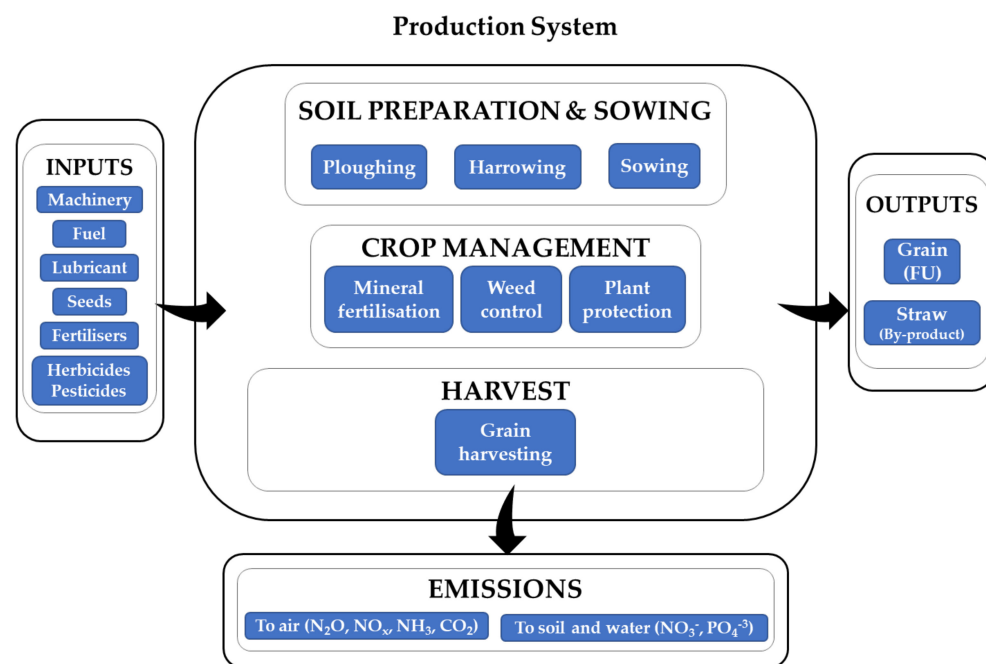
Production System

INPUTS
Machinery
Fuel
Lubricant
Seeds
Fertilisers
Herbicides Pesticides

SOIL PREPARATION & SOWING
Ploughing
Harrowing
Sowing

CROP MANAGEMENT
Mineral fertilisation
Weed control
Plant protection

HARVEST
Grain harvesting

OUTPUTS
Grain (FU)
Straw (By-product)

EMISSIONS
To air ($N_2O$, $NO_x$, $NH_3$, $CO_2$)
To soil and water ($NO_3^-$, $PO_4^{-3}$)